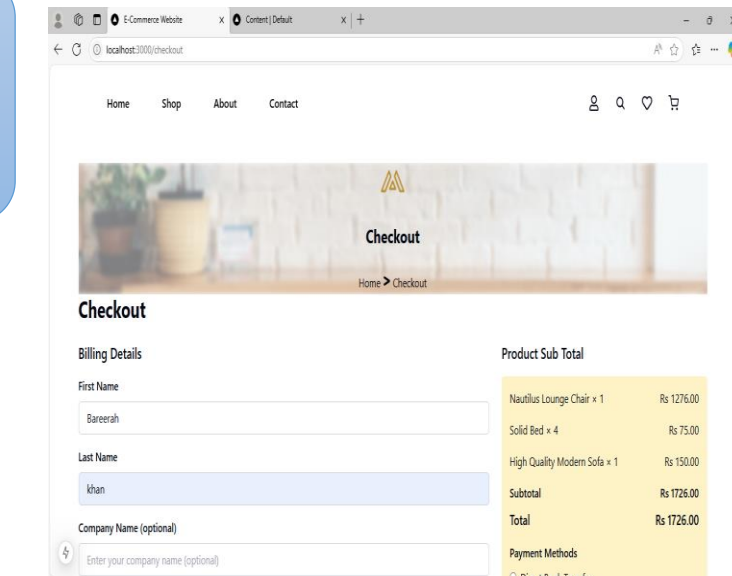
E-Commerce Website
Content | Default
localhost:3000/checkout

Home Shop About Contact

Checkout
Home > Checkout

Checkout

Billing Details

First Name
Bareerah

Last Name
khan

Company Name (optional)
Enter your company name (optional)

Product Sub Total

| | |
|---|---|
| Nautilus Lounge Chair × 1 | Rs 1276.00 |
| Solid Bed × 4 | Rs 75.00 |
| High Quality Modern Sofa × 1 | Rs 150.00 |
| Subtotal | Rs 1726.00 |
| Total | Rs 1726.00 |

Payment Methods
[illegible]